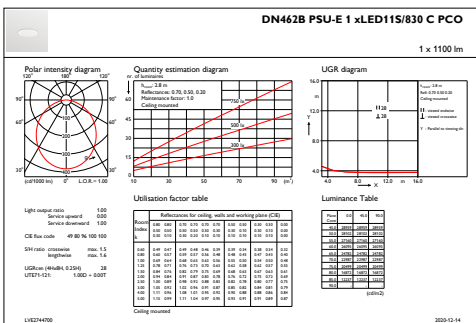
DN462B PSU-E 1 xLED11S/830 C PCO

1 x 1100 lm

Polar intensity diagram

120° 180° 120°

90° 90°

60° 60°

30° 0° 30°

(cd/1000 lm) L.O.R.= 1.00

Quantity estimation diagram

nr. of luminaires

h room: 2.8 m
Reflectances: 0.70, 0.50, 0.20
Maintenance factor: 1.0
Ceiling mounted

750 lx

500 lx

300 lx

10 30 50 70 90 (m²)

UGR diagram

16.0

12.0

8.0

4.0

4.0 8.0 12.0 16.0

H 20
H 28

Y

X

Utilisation factor table

Reflectances for ceiling, walls and working plane (CIE)

Room Index k

Ceiling mounted

Luminance Table

(cd/m2)

Light output ratio 1.00
Service upward 0.00
Service downward 1.00

CIE flux code 49 80 96 100 100

S/H ratio crosswise max. 1.5
lengthwise max. 1.6

UGRcee (4H×8H, 0.25H) 28
UTE71-121: 1.00D + 0.00T

LVE2744700

2020-12-14